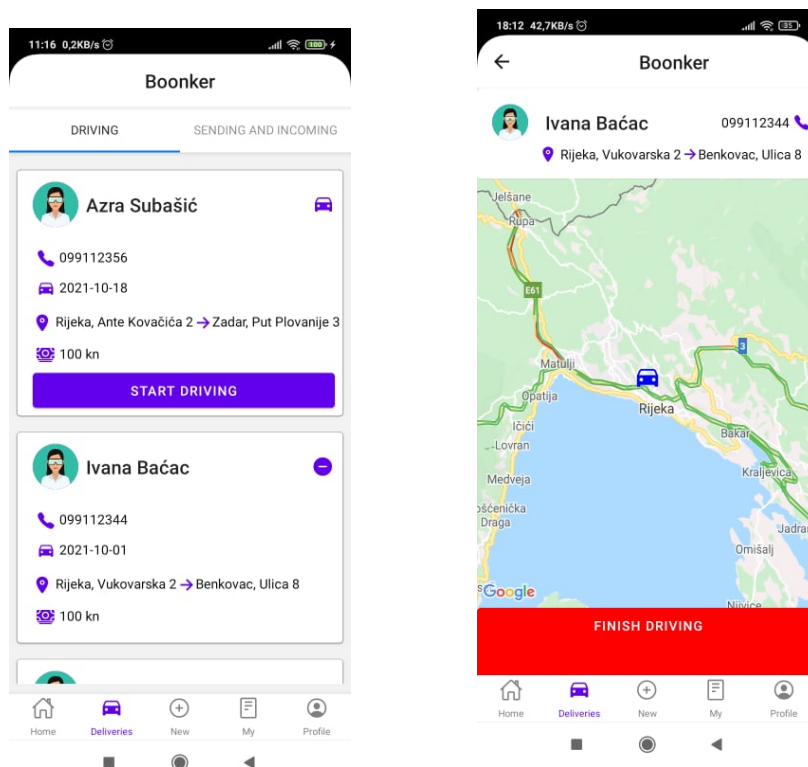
11:16 0,2KB/s

Boonker

DRIVING

SENDING AND INCOMING

Azra Subašić

099112356

2021-10-18

Rijeka, Ante Kovačića 2 → Zadar, Put Plovanije 3

100 kn

START DRIVING

Ivana Baćac

099112344

2021-10-01

Rijeka, Vukovarska 2 → Benkovac, Ulica 8

100 kn

Home
Deliveries
New
My
Profile

18:12 42,7KB/s

Boonker

Ivana Baćac

099112344

Rijeka, Vukovarska 2 → Benkovac, Ulica 8

Jelšane
Rupa
E61
Matulji
Opatija
Ičići
Lovran
Rijeka
Bakar
Kraljevica
Medveja
Jadran
Omišalj
Njivice
Google

FINISH DRIVING

Home
Deliveries
New
My
Profile